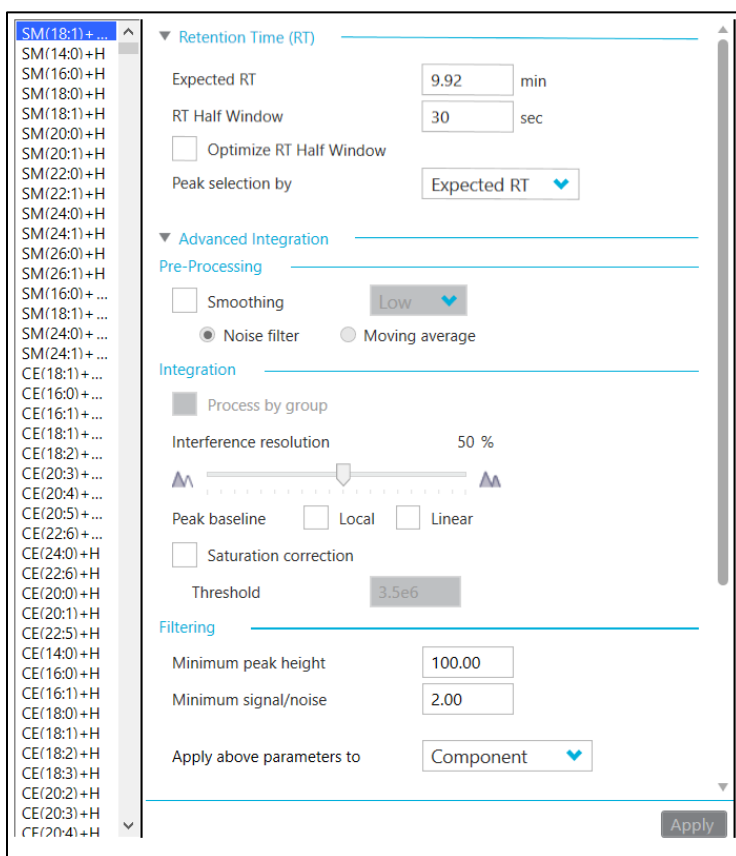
SM(18:1)+...
SM(14:0)+H
SM(16:0)+H
SM(18:0)+H
SM(18:1)+H
SM(20:0)+H
SM(20:1)+H
SM(22:0)+H
SM(22:1)+H
SM(24:0)+H
SM(24:1)+H
SM(26:0)+H
SM(26:1)+H
SM(16:0)+...
SM(18:1)+...
SM(24:0)+...
SM(24:1)+...
CE(18:1)+...
CE(16:0)+...
CE(16:1)+...
CE(18:1)+...
CE(18:2)+...
CE(20:3)+...
CE(20:4)+...
CE(20:5)+...
CE(22:6)+...
CE(24:0)+H
CE(22:6)+H
CE(20:0)+H
CE(20:1)+H
CE(22:5)+H
CE(14:0)+H
CE(16:0)+H
CE(16:1)+H
CE(18:0)+H
CE(18:1)+H
CE(18:2)+H
CE(18:3)+H
CE(20:2)+H
CE(20:3)+H
CE(20:4)+H

Retention Time (RT)
Expected RT 9.92 min
RT Half Window 30 sec
Optimize RT Half Window
Peak selection by Expected RT

Advanced Integration
Pre-Processing
Smoothing Low
Noise filter Moving average
Integration
Process by group
Interference resolution 50 %
Peak baseline Local Linear
Saturation correction
Threshold 3.5e6
Filtering
Minimum peak height 100.00
Minimum signal/noise 2.00
Apply above parameters to Component
Apply